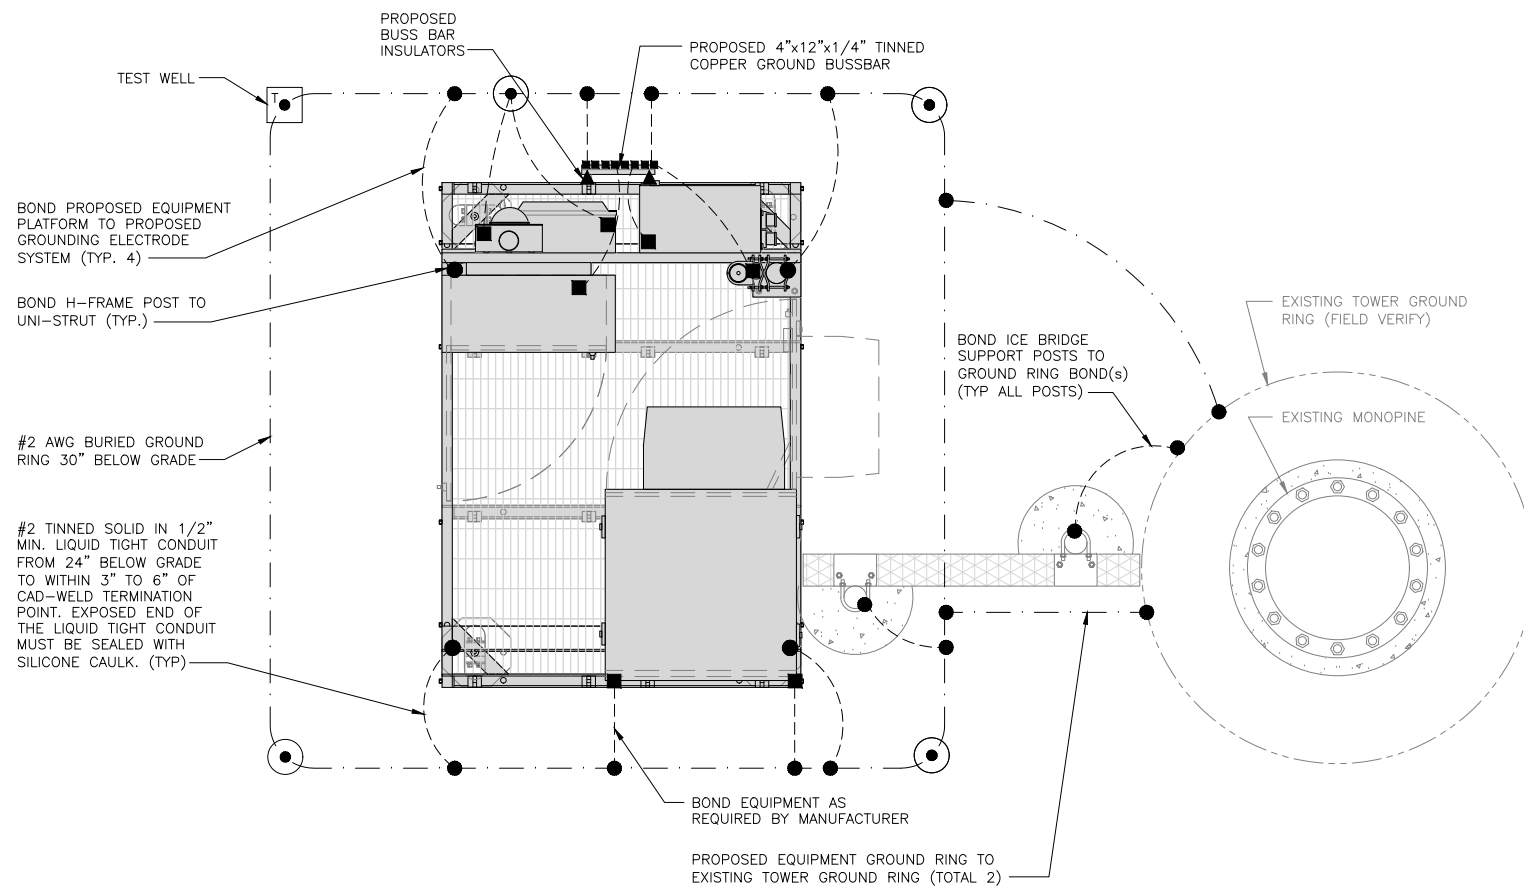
PROPOSED BUSS BAR INSULATORS

PROPOSED 4"x12"x1/4" TINNED COPPER GROUND BUSSBAR

TEST WELL

T

BOND PROPOSED EQUIPMENT PLATFORM TO PROPOSED GROUNDING ELECTRODE SYSTEM (TYP. 4)

BOND H-FRAME POST TO UNI-STRUT (TYP.)

#2 AWG BURIED GROUND RING 30" BELOW GRADE

#2 TINNED SOLID IN 1/2" MIN. LIQUID TIGHT CONDUIT FROM 24" BELOW GRADE TO WITHIN 3" TO 6" OF CAD-WELD TERMINATION POINT. EXPOSED END OF THE LIQUID TIGHT CONDUIT MUST BE SEALED WITH SILICONE CAULK. (TYP)

EXISTING TOWER GROUND RING (FIELD VERIFY)

BOND ICE BRIDGE SUPPORT POSTS TO GROUND RING BOND(s) (TYP ALL POSTS)

EXISTING MONOPINE

BOND EQUIPMENT AS REQUIRED BY MANUFACTURER

PROPOSED EQUIPMENT GROUND RING TO EXISTING TOWER GROUND RING (TOTAL 2)